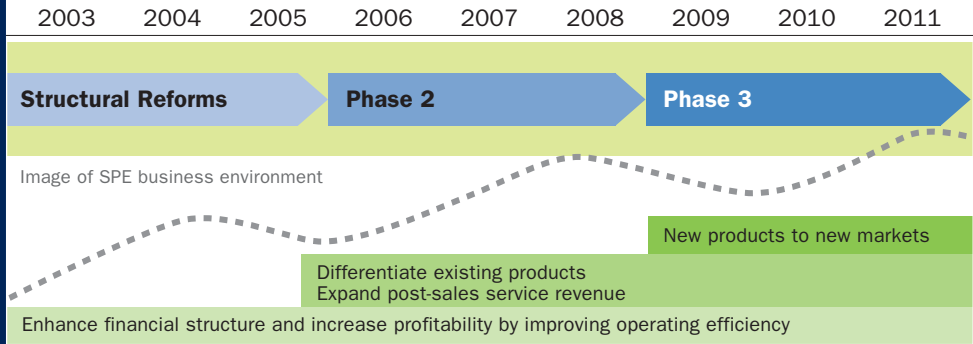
2003 2004 2005 2006 2007 2008 2009 2010 2011

Structural Reforms

Phase 2

Phase 3

Image of SPE business environment

New products to new markets

Differentiate existing products
Expand post-sales service revenue

Enhance financial structure and increase profitability by improving operating efficiency